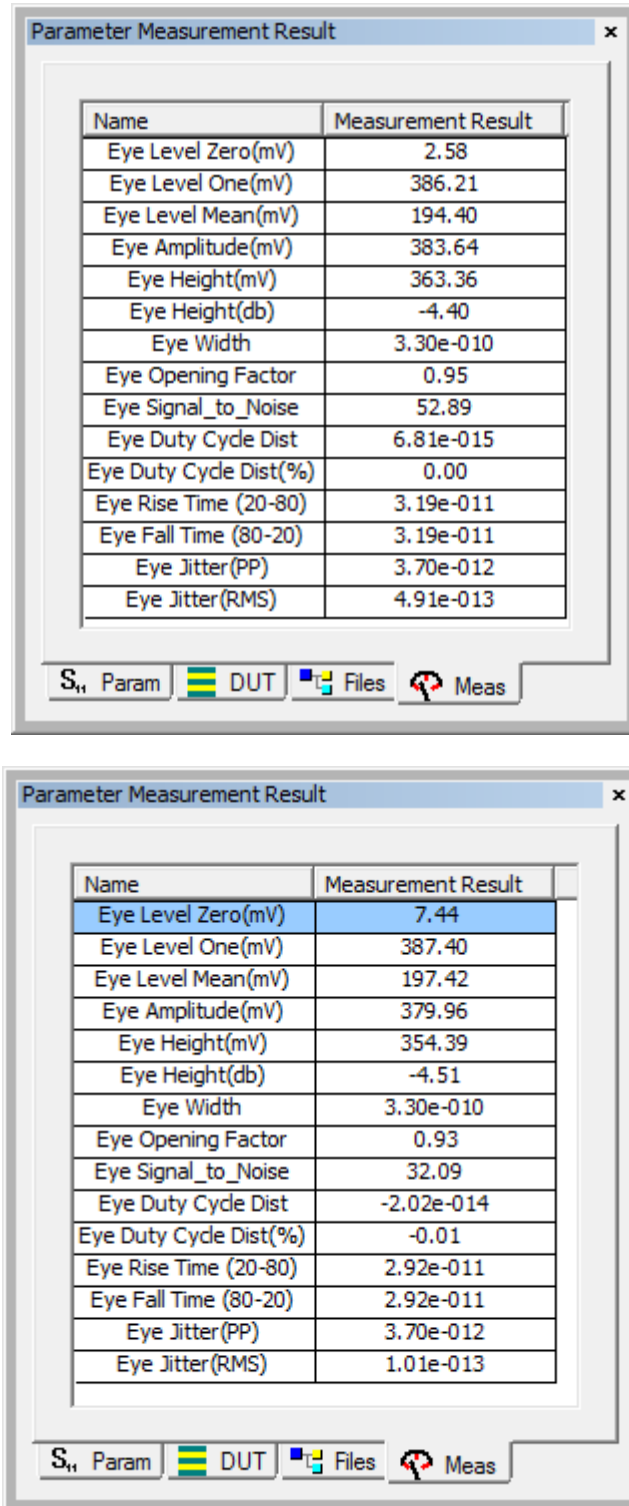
Parameter Measurement Result ×

| Name | Measurement Result |
|---|---|
| Eye Level Zero(mV) | 2.58 |
| Eye Level One(mV) | 386.21 |
| Eye Level Mean(mV) | 194.40 |
| Eye Amplitude(mV) | 383.64 |
| Eye Height(mV) | 363.36 |
| Eye Height(db) | -4.40 |
| Eye Width | 3.30e-010 |
| Eye Opening Factor | 0.95 |
| Eye Signal_to_Noise | 52.89 |
| Eye Duty Cycle Dist | 6.81e-015 |
| Eye Duty Cycle Dist(%) | 0.00 |
| Eye Rise Time (20-80) | 3.19e-011 |
| Eye Fall Time (80-20) | 3.19e-011 |
| Eye Jitter(PP) | 3.70e-012 |
| Eye Jitter(RMS) | 4.91e-013 |

$S_{11}$ Param | DUT | Files | Meas

Parameter Measurement Result ×

| Name | Measurement Result |
|---|---|
| Eye Level Zero(mV) | 7.44 |
| Eye Level One(mV) | 387.40 |
| Eye Level Mean(mV) | 197.42 |
| Eye Amplitude(mV) | 379.96 |
| Eye Height(mV) | 354.39 |
| Eye Height(db) | -4.51 |
| Eye Width | 3.30e-010 |
| Eye Opening Factor | 0.93 |
| Eye Signal_to_Noise | 32.09 |
| Eye Duty Cycle Dist | -2.02e-014 |
| Eye Duty Cycle Dist(%) | -0.01 |
| Eye Rise Time (20-80) | 2.92e-011 |
| Eye Fall Time (80-20) | 2.92e-011 |
| Eye Jitter(PP) | 3.70e-012 |
| Eye Jitter(RMS) | 1.01e-013 |

$S_{11}$ Param | DUT | Files | Meas